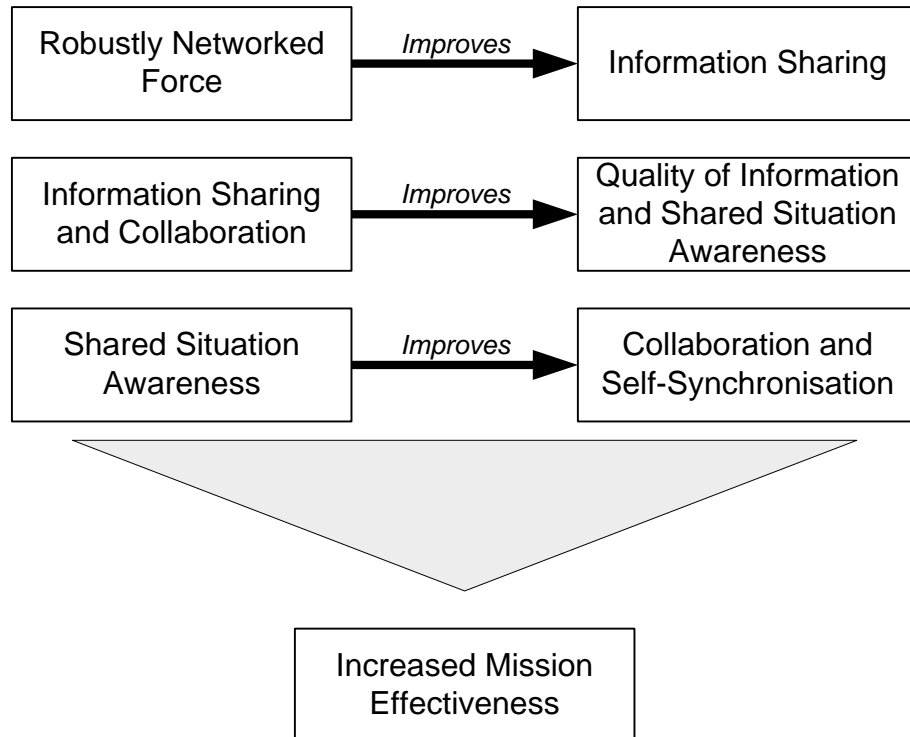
Robustly Networked Force

*Improves*

Information Sharing

Information Sharing and Collaboration

*Improves*

Quality of Information and Shared Situation Awareness

Shared Situation Awareness

*Improves*

Collaboration and Self-Synchronisation

Increased Mission Effectiveness